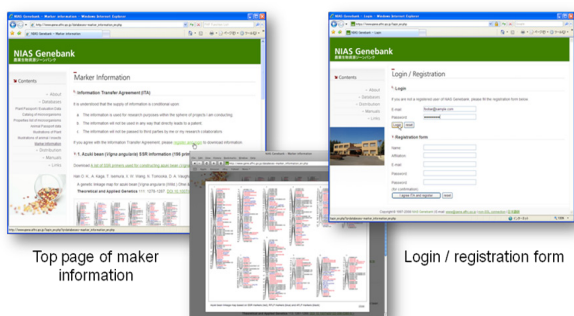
NIAS Genebank - Marker information - Windows Internet Explorer

NIAS Genebank

Contents

About
Database
Distribution
Manuals
Links

Marker Information

Information Transfer Agreement (ITA)

It is understood that the supply of information is conditional upon:

a. The information is used for research purposes within the sphere of projects I am conducting.

b. The information will not be used in any way that directly leads to a patent.

c. The information will not be passed to third parties by me or my research collaborators.

If you agree with the Information Transfer Agreement, please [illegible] to download information.

1. Azuki bean (Vigna angularis) SSR information

Han O. K., A. Kaga, T. Isemura, X. W. Wang, N. Tomooka, D. A. Vaughan

A genetic linkage map for azuki bean (Vigna angularis) (Willd.) Ohwi & Ohashi

Theoretical and Applied Genetics

NIAS Genebank - Login - Windows Internet Explorer

NIAS Genebank

Contents

About
Database
Distribution
Manuals
Links

Login / Registration

Login

If you are not a registered user of NIAS Genebank, please fill the registration form below.

E-mail
Password
Login

Registration form

Name
Affiliation
E-mail
Password
Password
I agree ITA and register

Top page of maker information

Login / registration form